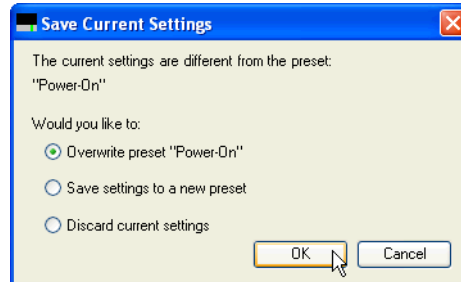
Save Current Settings

The current settings are different from the preset: "Power-On"

Would you like to:

Overwrite preset "Power-On"

Save settings to a new preset

Discard current settings

OK

Cancel